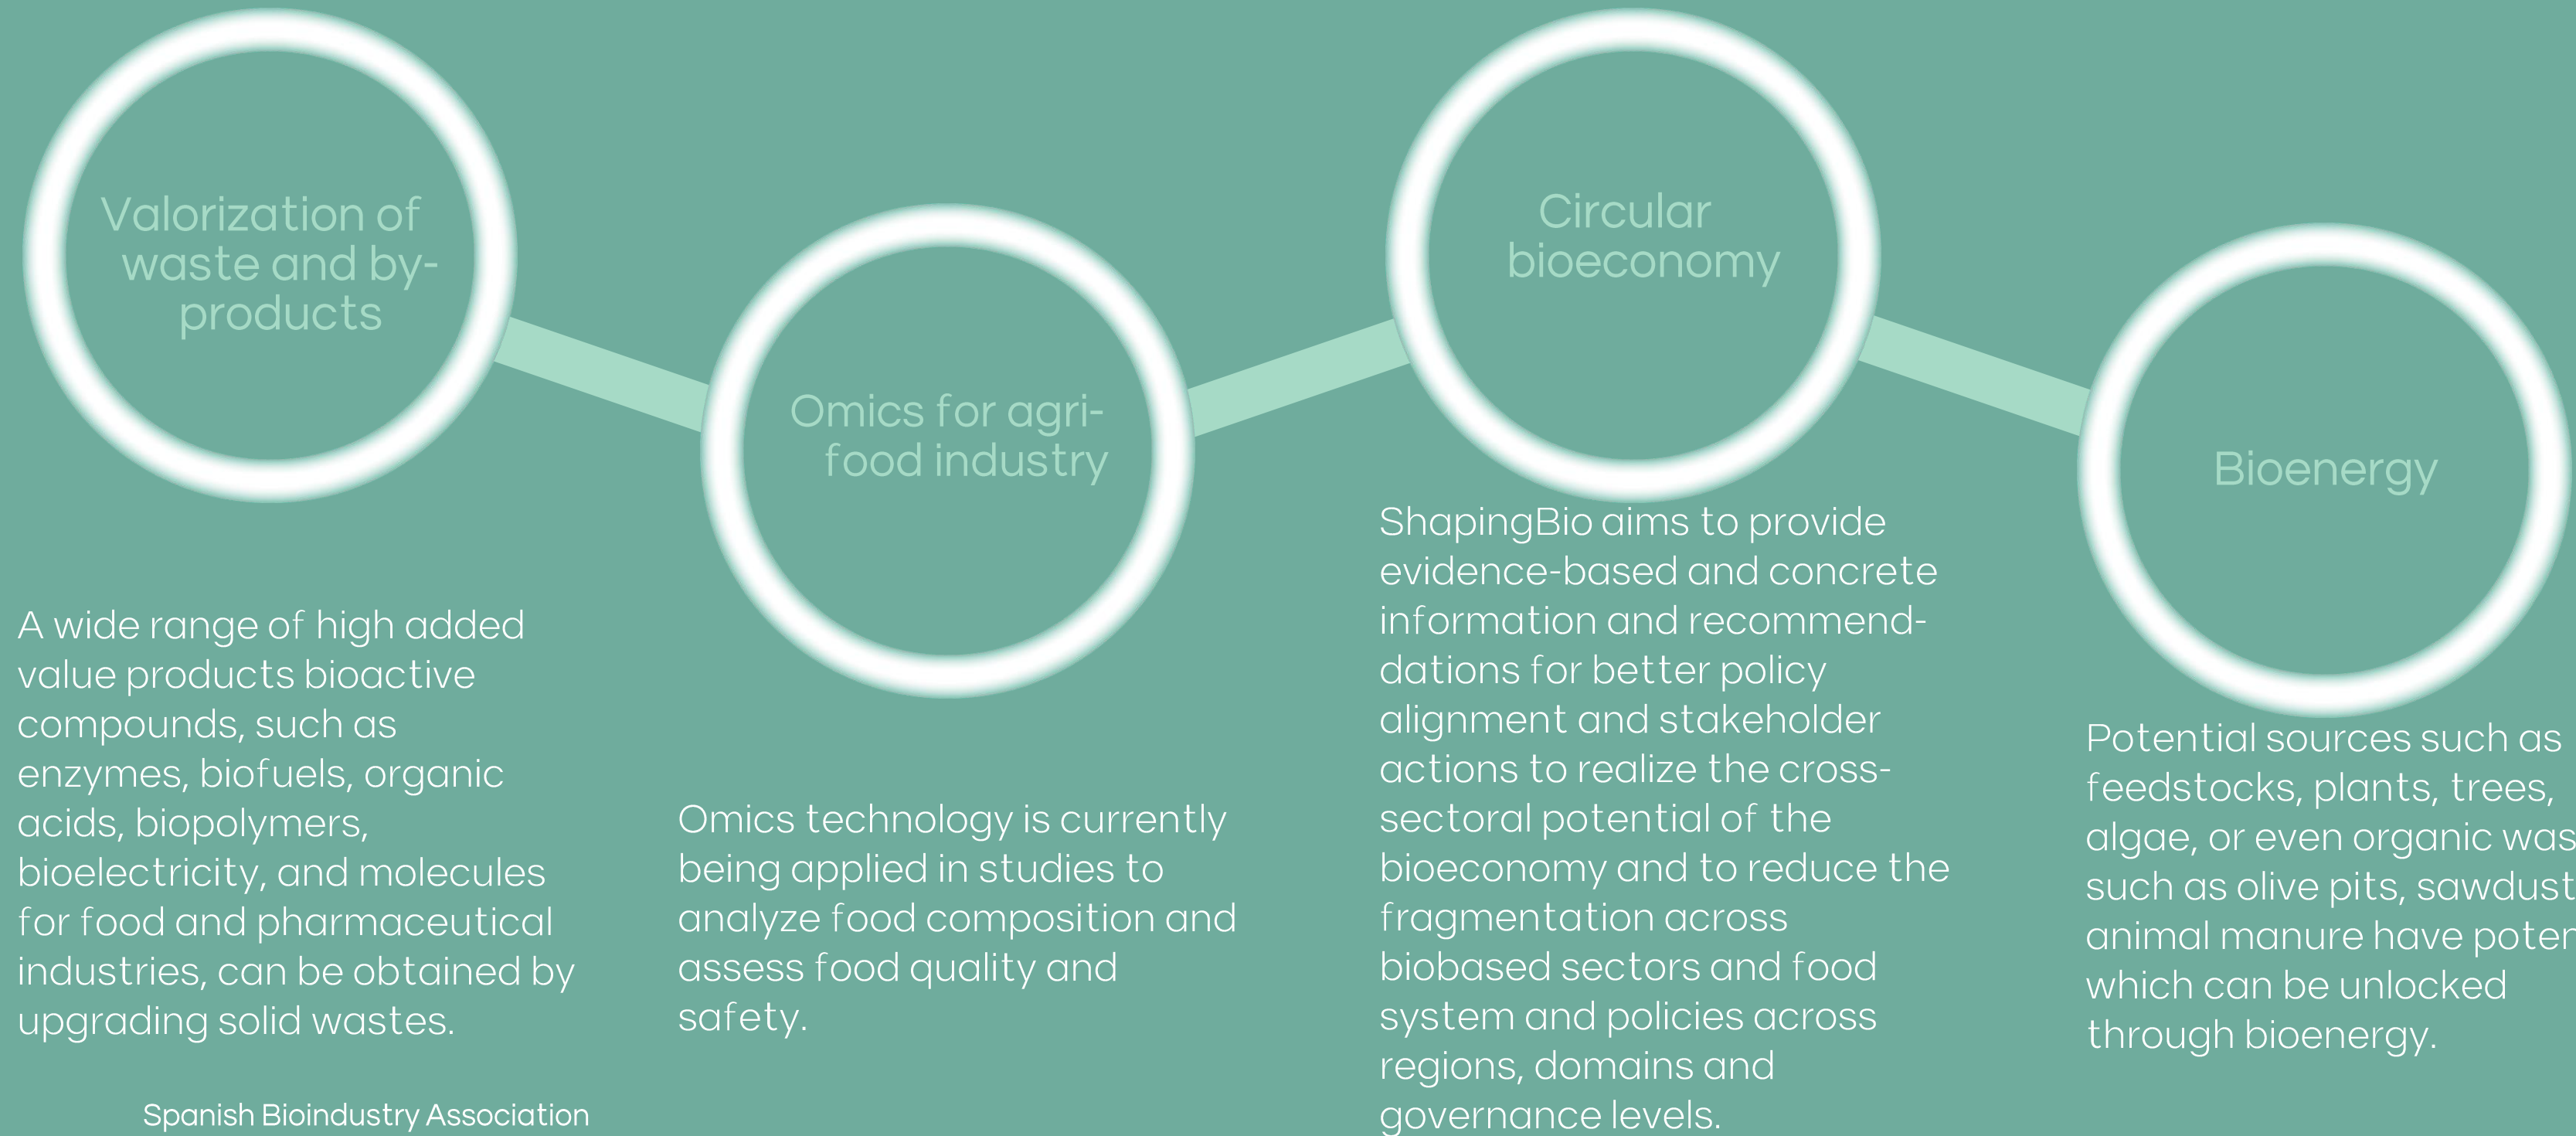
Valorization of waste and by-products

Omics for agri-food industry

Circular bioeconomy

Bioenergy

A wide range of high added value products bioactive compounds, such as enzymes, biofuels, organic acids, biopolymers, bioelectricity, and molecules for food and pharmaceutical industries, can be obtained by upgrading solid wastes.

Spanish Bioindustry Association

Omics technology is currently being applied in studies to analyze food composition and assess food quality and safety.

ShapingBio aims to provide evidence-based and concrete information and recommendations for better policy alignment and stakeholder actions to realize the cross-sectoral potential of the bioeconomy and to reduce the fragmentation across biobased sectors and food system and policies across regions, domains and governance levels.

Potential sources such as feedstocks, plants, trees, algae, or even organic was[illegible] such as olive pits, sawdust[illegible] animal manure have poten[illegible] which can be unlocked through bioenergy.